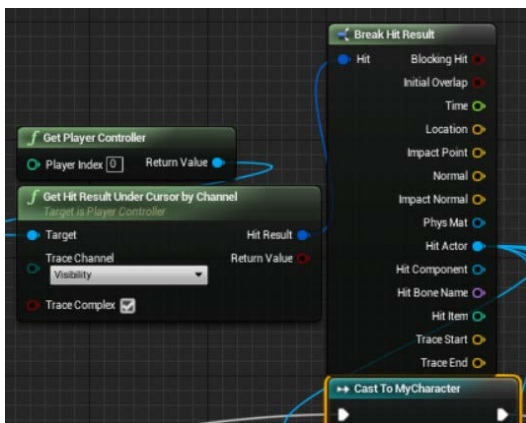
Break Hit Result

Hit

Blocking Hit

Initial Overlap

Time

Location

Impact Point

Normal

Impact Normal

Phys Mat

Hit Actor

Hit Component

Hit Bone Name

Hit Item

Trace Start

Trace End

Get Player Controller

Player Index 0

Return Value

Get Hit Result Under Cursor by Channel

Target is Player Controller

Target

Hit Result

Trace Channel

Return Value

Visibility

Trace Complex

Cast To MyCharacter